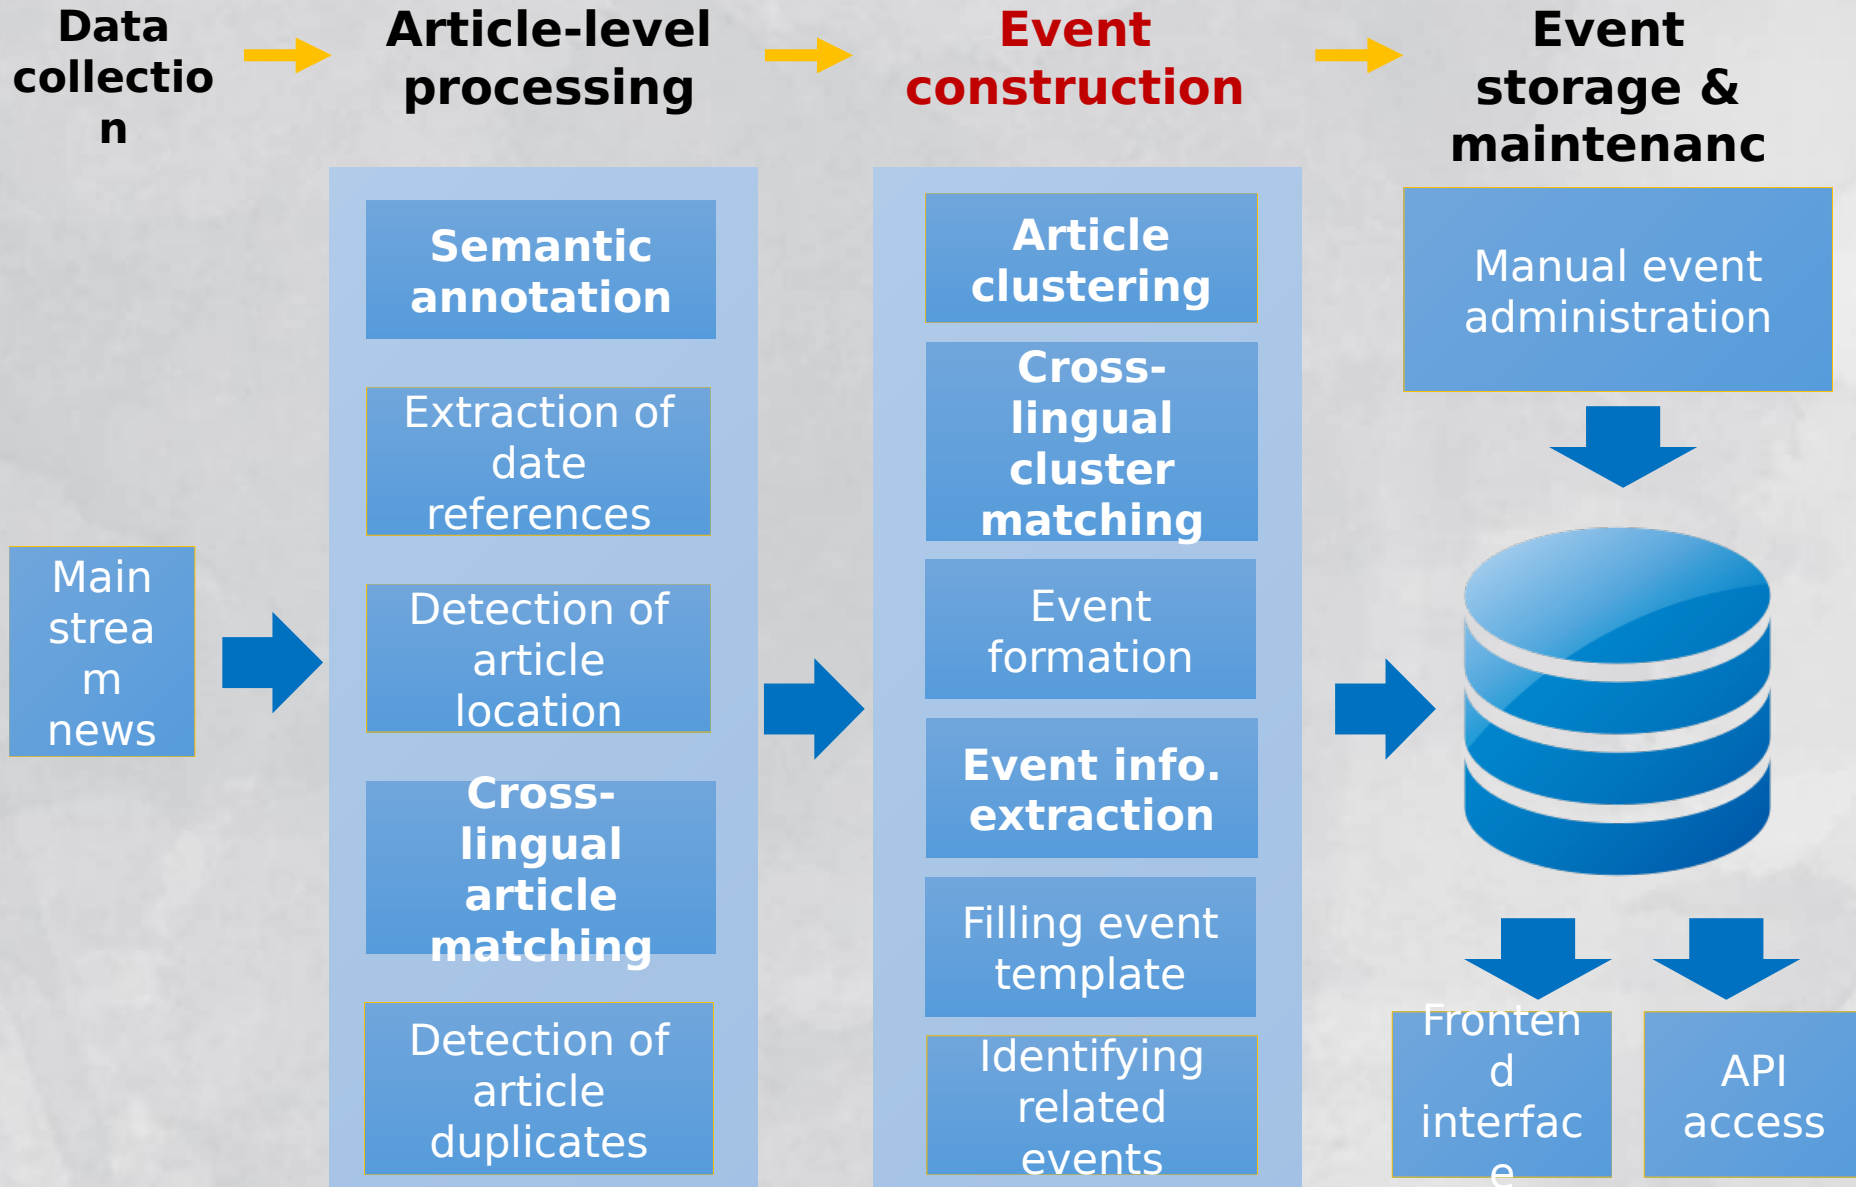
Data collectio n

Article-level processing

Event construction

Event storage & maintenanc

Semantic annotation

Extraction of date references

Detection of article location

Cross-lingual article matching

Detection of article duplicates

Article clustering

Cross-lingual cluster matching

Event formation

Event info. extraction

Filling event template

Identifying related events

Manual event administration

Main strea m news

Fronten d interfac e

API access